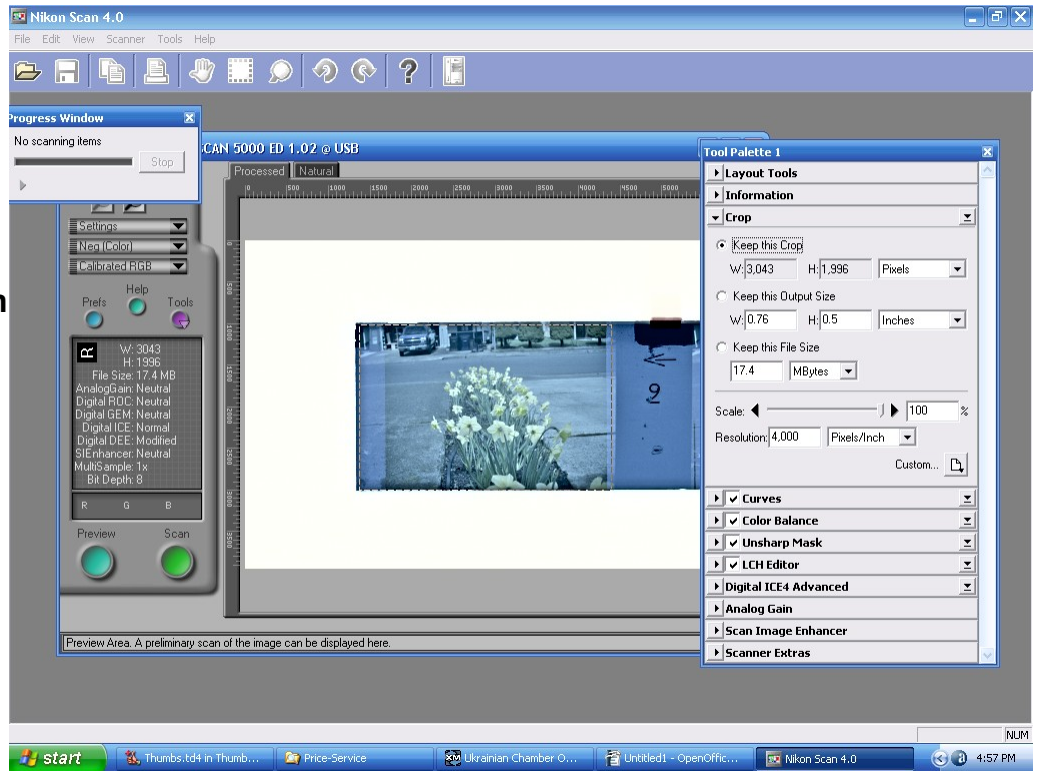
Nikon Scan 4.0

File Edit View Scanner Tools Help

Progress Window

No scanning items

Stop

SCAN 5000 ED 1.02 @ USB

Processed Natural

500 1000 1500 2000 2500 3000 3500 4000 4500 5000

Settings
Neg (Color)
Calibrated RGB

Prefs Help Tools

W: 3043
H: 1996
File Size: 17.4 MB
AnalogGain: Neutral
Digital ROC: Neutral
Digital GEM: Neutral
Digital ICE: Normal
Digital DEE: Modified
SIEnhancer: Neutral
MultiSample: 1x
Bit Depth: 8

R G B

Preview Scan

Preview Area. A preliminary scan of the image can be displayed here.

Tool Palette 1

Layout Tools
Information
Crop

Keep this Crop
W: 3,043 H: 1,996 Pixels

Keep this Output Size
W: 0.76 H: 0.5 Inches

Keep this File Size
17.4 MBytes

Scale: 100 %
Resolution: 4,000 Pixels/Inch

Custom...

Curves
Color Balance
Unsharp Mask
LCH Editor
Digital ICE4 Advanced
Analog Gain
Scan Image Enhancer
Scanner Extras

NUM

start Thumbs.td4 in Thumb... Price-Service Ukrainian Chamber O... Untitled1 - OpenOffic... Nikon Scan 4.0 4:57 PM